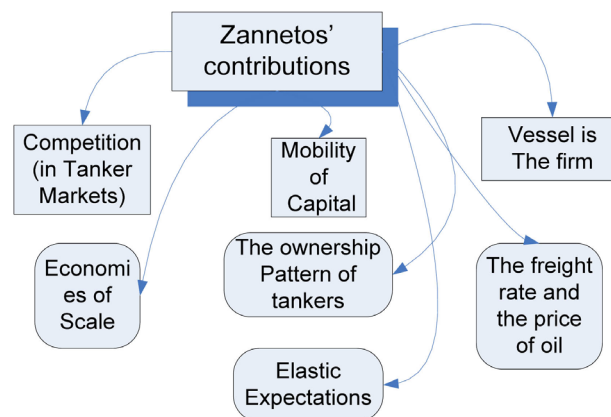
Zannetos' contributions

Competition (in Tanker Markets)

Mobility of Capital

Vessel is The firm

Economi es of Scale

The ownership Pattern of tankers

The freight rate and the price of oil

Elastic Expectations